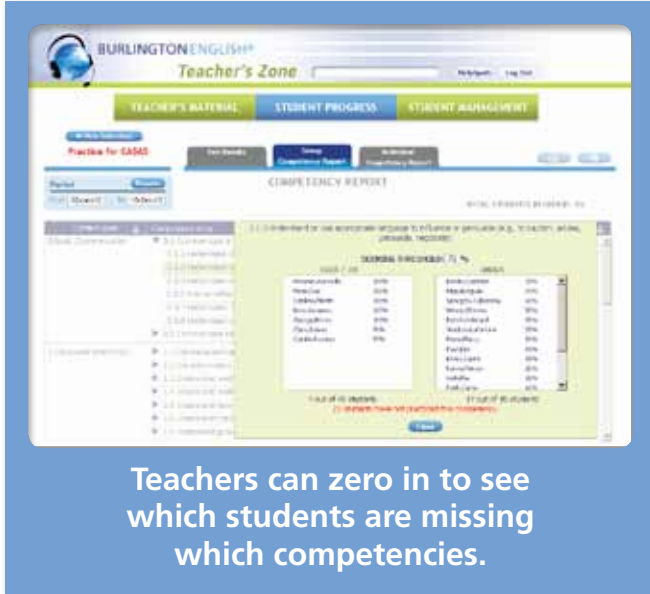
BURLINGTONENGLISH®

Teacher's Zone

Help/Support Log Out

TEACHER'S MATERIAL

STUDENT PROGRESS

STUDENT MANAGEMENT

Practice for CASAS

Test Results

Group Competency Report

Individual Competency Report

COMPETENCY REPORT

Period

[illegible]

Teachers can zero in to see which students are missing which competencies.